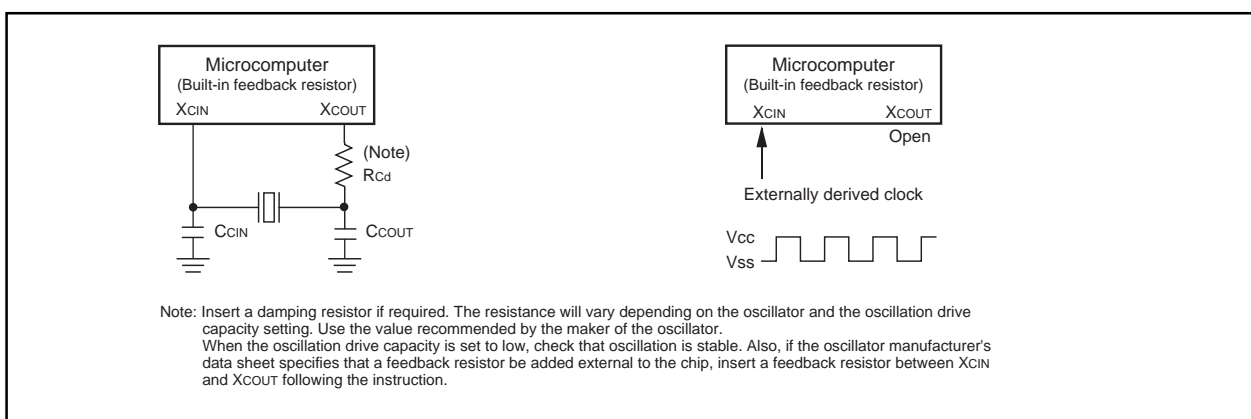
Microcomputer
(Built-in feedback resistor)
XCIN
XCOUT
(Note)
RCd
CCIN
CCOUT

Microcomputer
(Built-in feedback resistor)
XCIN
XCOUT
Open
Externally derived clock
Vcc
Vss

Note: Insert a damping resistor if required. The resistance will vary depending on the oscillator and the oscillation drive capacity setting. Use the value recommended by the maker of the oscillator.
When the oscillation drive capacity is set to low, check that oscillation is stable. Also, if the oscillator manufacturer's data sheet specifies that a feedback resistor be added external to the chip, insert a feedback resistor between XCIN and XCOUT following the instruction.